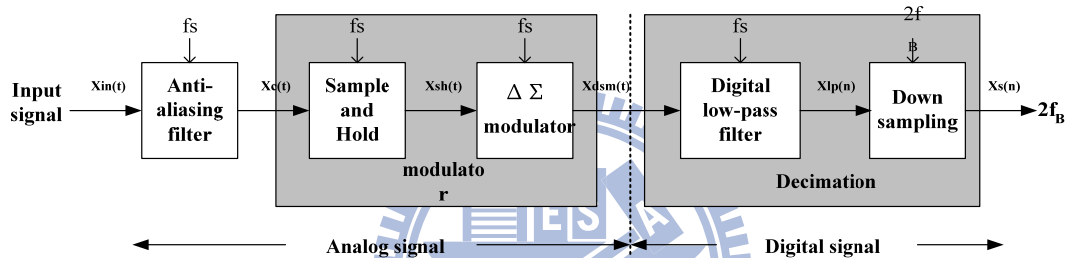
fs

Input signal

Xin(t)

Anti-aliasing filter

Xc(t)

fs

Sample and Hold

Xsh(t)

fs

Δ Σ modulator

Xdsm(t)

modulato r

fs

Digital low-pass filter

Xlp(n)

2f B

Down sampling

Xs(n)

$2f_B$

Decimation

Analog signal

Digital signal